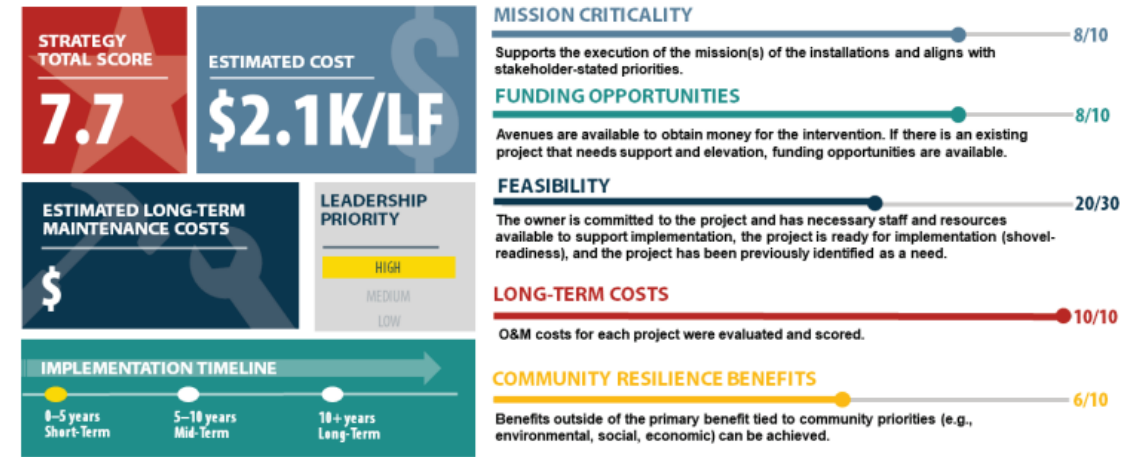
STRATEGY TOTAL SCORE

7.7

ESTIMATED COST

\$2.1K/LF

ESTIMATED LONG-TERM MAINTENANCE COSTS

\$

LEADERSHIP PRIORITY

HIGH

MEDIUM

LOW

IMPLEMENTATION TIMELINE

0–5 years Short-Term

5–10 years Mid-Term

10+ years Long-Term

MISSION CRITICALITY

8/10

Supports the execution of the mission(s) of the installations and aligns with stakeholder-stated priorities.

FUNDING OPPORTUNITIES

8/10

Avenues are available to obtain money for the intervention. If there is an existing project that needs support and elevation, funding opportunities are available.

FEASIBILITY

20/30

The owner is committed to the project and has necessary staff and resources available to support implementation, the project is ready for implementation (shovel-readiness), and the project has been previously identified as a need.

LONG-TERM COSTS

10/10

O&M costs for each project were evaluated and scored.

COMMUNITY RESILIENCE BENEFITS

6/10

Benefits outside of the primary benefit tied to community priorities (e.g., environmental, social, economic) can be achieved.